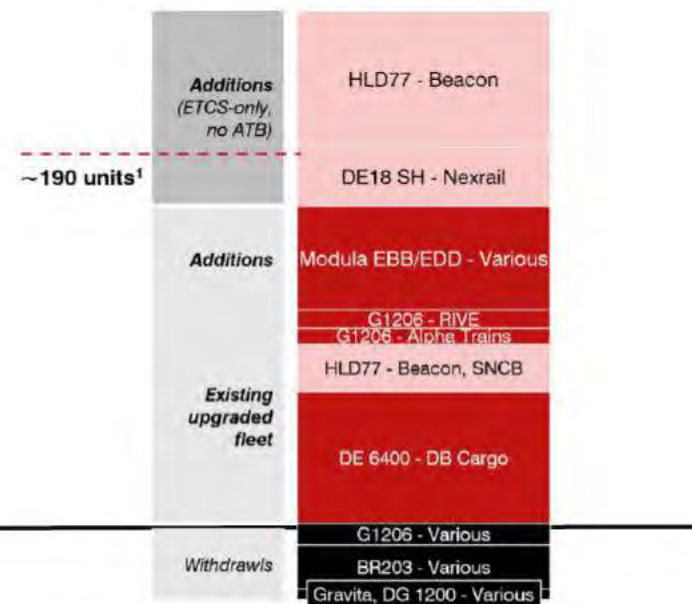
Additions (ETCS-only, no ATB)

HLD77 - Beacon

~190 units$^1$

DE18 SH - Nexrail

Additions

Modula EBB/EDD - Various

G1206 - RIVE

G1206 - Alpha Trains

HLD77 - Beacon, SNCB

Existing upgraded fleet

DE 6400 - DB Cargo

G1206 - Various

Withdrawls

BR203 - Various

Gravita, DG 1200 - Various